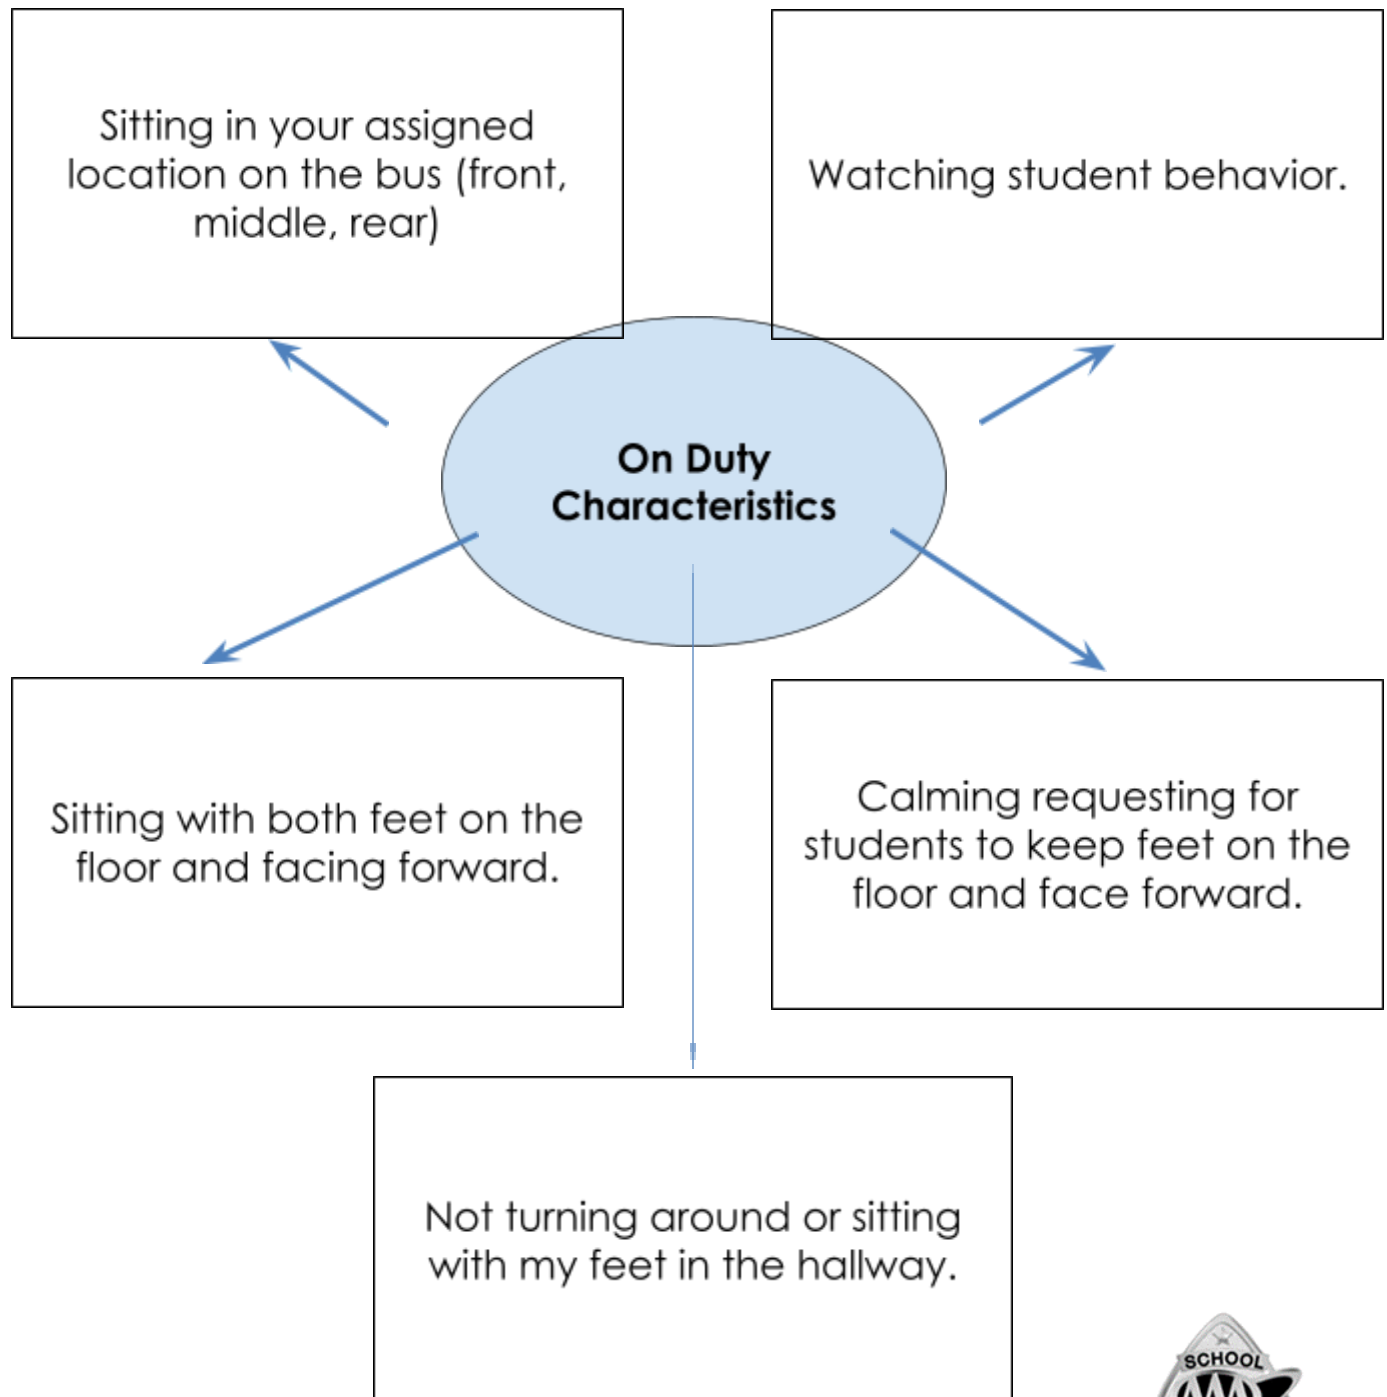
Sitting in your assigned location on the bus (front, middle, rear)

Watching student behavior.

On Duty Characteristics

Sitting with both feet on the floor and facing forward.

Calming requesting for students to keep feet on the floor and face forward.

Not turning around or sitting with my feet in the hallway.

SCHOOL